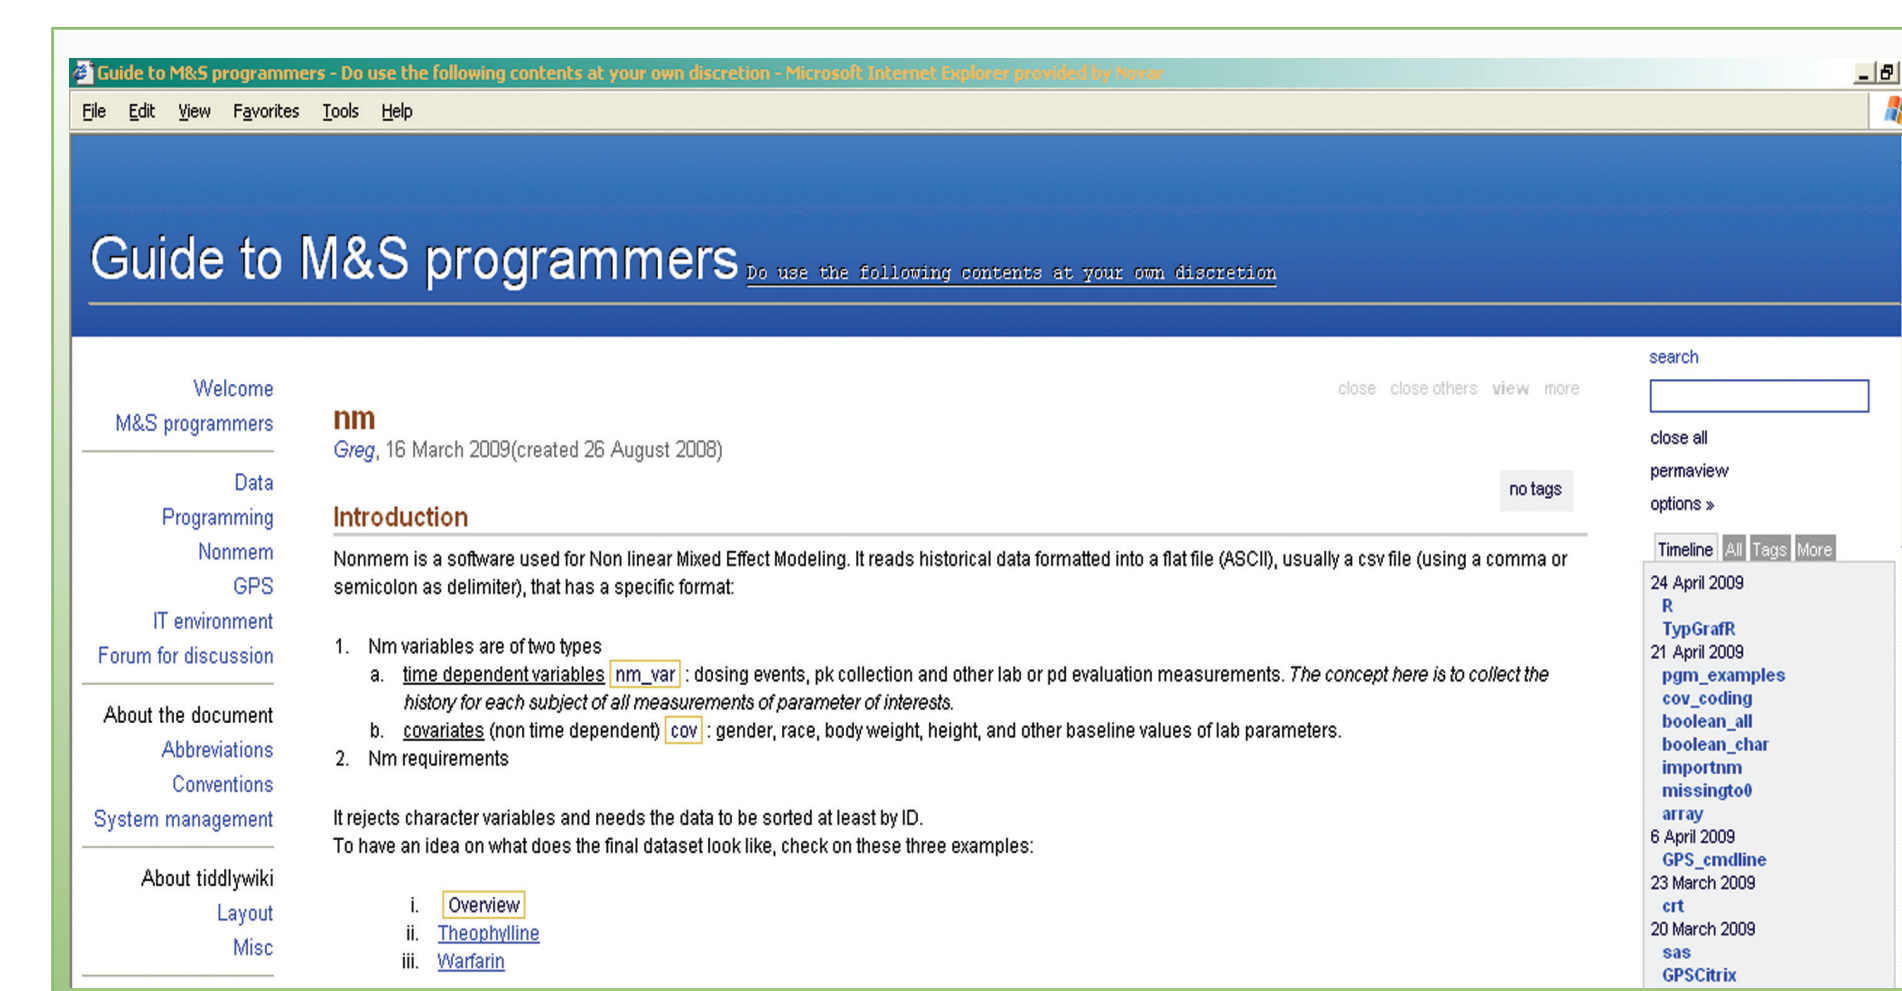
Guide to M&S programmers - Do use the following contents at your own discretion - Microsoft Internet Explorer provided by Novar

File Edit View Favorites Tools Help

Guide to M&S programmers Do use the following contents at your own discretion

Welcome
M&S programmers

Data
Programming
Nonmem
GPS
IT environment
Forum for discussion

About the document
Abbreviations
Conventions
System management

About tiddlywiki
Layout
Misc

close close others view more

nm
Greg, 16 March 2009(created 26 August 2008)

no tags

Introduction

Nonmem is a software used for Non linear Mixed Effect Modeling. It reads historical data formatted into a flat file (ASCII), usually a csv file (using a comma or semicolon as delimiter), that has a specific format:

1. Nm variables are of two types
a. time dependent variables nm_var : dosing events, pk collection and other lab or pd evaluation measurements. *The concept here is to collect the history for each subject of all measurements of parameter of interests.*
b. covariates (non time dependent) cov : gender, race, body weight, height, and other baseline values of lab parameters.
2. Nm requirements

It rejects character variables and needs the data to be sorted at least by ID.
To have an idea on what does the final dataset look like, check on these three examples:

i. Overview
ii. Theophylline
iii. Warfarin

search

close all
permaview
options »

Timeline All Tags More

24 April 2009
R
TypGrafR
21 April 2009
pgm_examples
cov_coding
boolean_all
boolean_char
importnm
missingto0
array
6 April 2009
GPS_cmdline
23 March 2009
crt
20 March 2009
sas
GPSCitrix